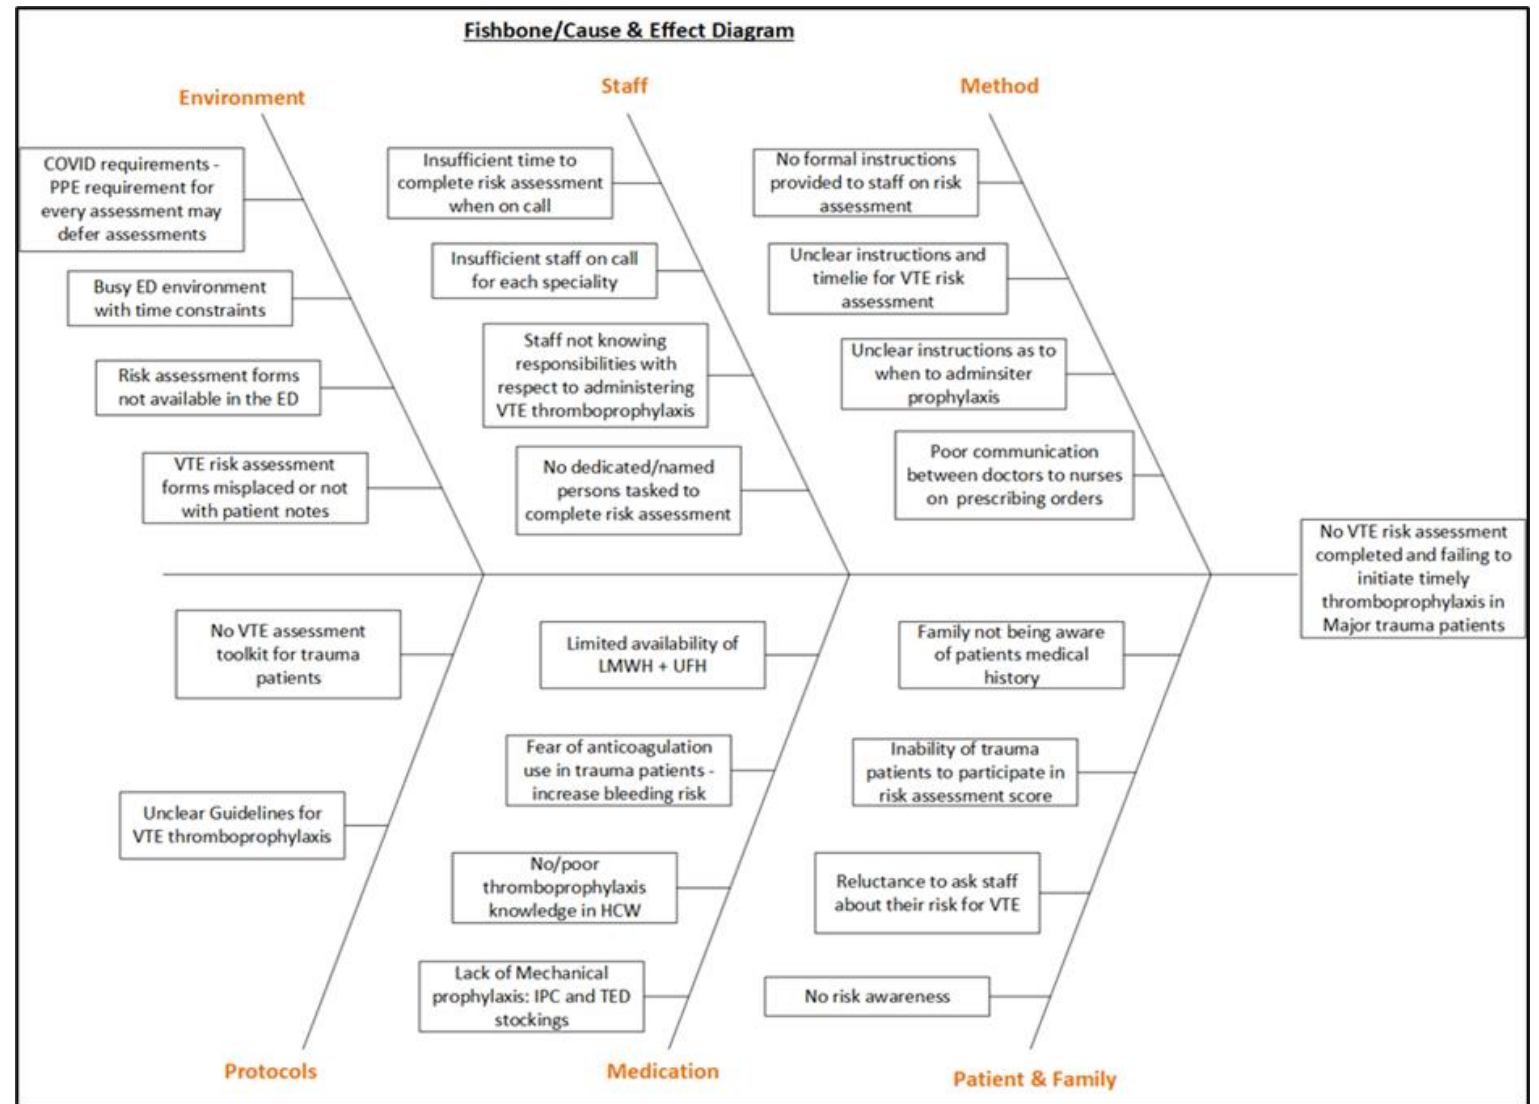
Fishbone/Cause & Effect Diagram

Environment

COVID requirements - PPE requirement for every assessment may defer assessments

Busy ED environment with time constraints

Risk assessment forms not available in the ED

VTE risk assessment forms misplaced or not with patient notes

Staff

Insufficient time to complete risk assessment when on call

Insufficient staff on call for each speciality

Staff not knowing responsibilities with respect to administering VTE thromboprophylaxis

No dedicated/named persons tasked to complete risk assessment

Method

No formal instructions provided to staff on risk assessment

Unclear instructions and timelie for VTE risk assessment

Unclear instructions as to when to adminsiter prophylaxis

Poor communication between doctors to nurses on prescribing orders

No VTE risk assessment completed and failing to initiate timely thromboprophylaxis in Major trauma patients

No VTE assessment toolkit for trauma patients

Unclear Guidelines for VTE thromboprophylaxis

Protocols

Limited availability of LMWH + UFH

Fear of anticoagulation use in trauma patients - increase bleeding risk

No/poor thromboprophylaxis knowledge in HCW

Lack of Mechanical prophylaxis: IPC and TED stockings

Medication

Family not being aware of patients medical history

Inability of trauma patients to participate in risk assessment score

Reluctance to ask staff about their risk for VTE

No risk awareness

Patient & Family